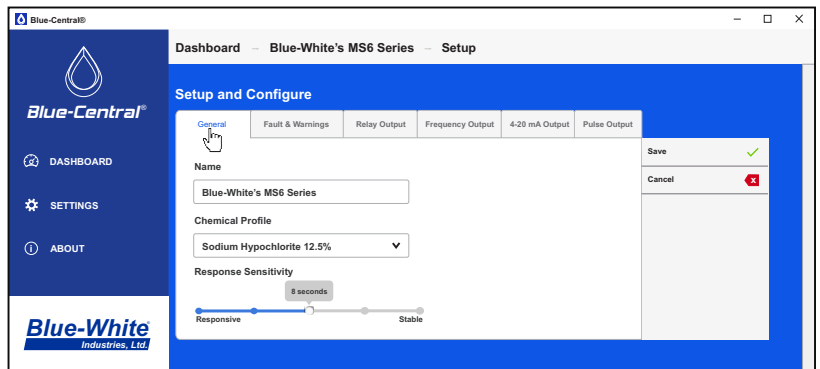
Blue-Central®

Blue-Central®

DASHBOARD

SETTINGS

ABOUT

Blue-White® Industries, Ltd.

Dashboard – Blue-White's MS6 Series – Setup

Setup and Configure

General | Fault & Warnings | Relay Output | Frequency Output | 4-20 mA Output | Pulse Output

Save

Cancel

Name

Blue-White's MS6 Series

Chemical Profile

Sodium Hypochlorite 12.5%

Response Sensitivity

8 seconds

Responsive

Stable